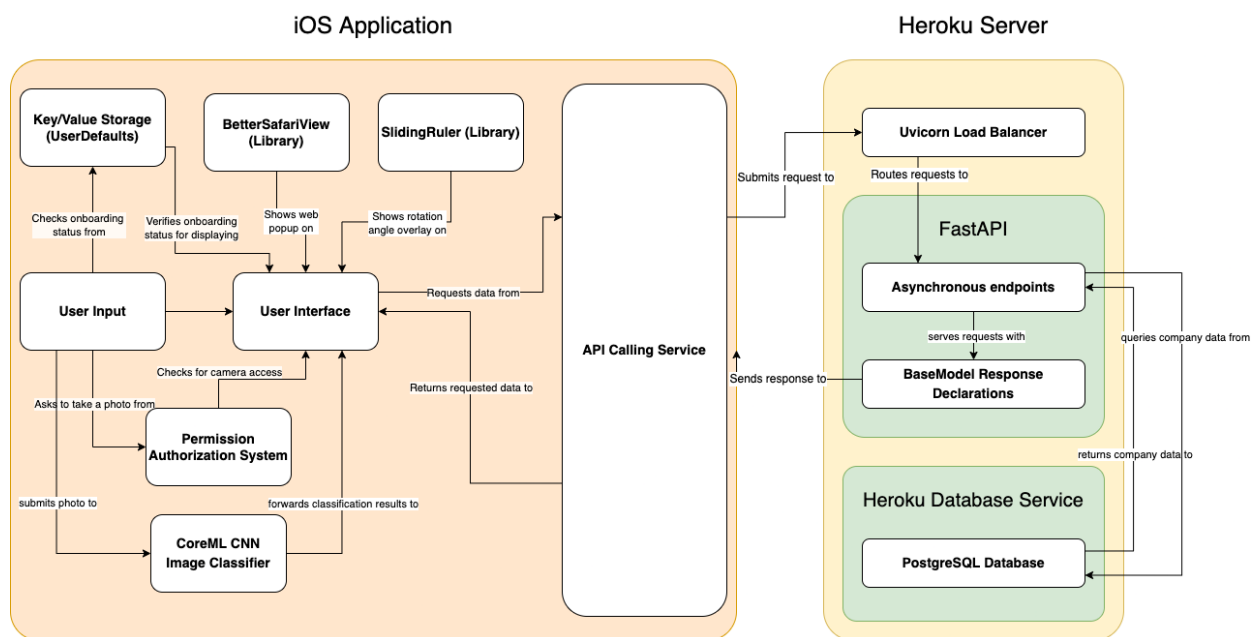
iOS Application

Heroku Server

Key/Value Storage (UserDefaults)

BetterSafariView (Library)

SlidingRuler (Library)

Checks onboarding status from

Verifies onboarding status for displaying

Shows web popup on

Shows rotation angle overlay on

User Input

User Interface

Requests data from

Checks for camera access

Asks to take a photo from

Permission Authorization System

Returns requested data to

submits photo to

forwards classification results to

CoreML CNN Image Classifier

API Calling Service

Submits request to

Uvicorn Load Balancer

Routes requests to

FastAPI

Asynchronous endpoints

serves requests with

Sends response to

BaseModel Response Declarations

queries company data from

returns company data to

Heroku Database Service

PostgreSQL Database